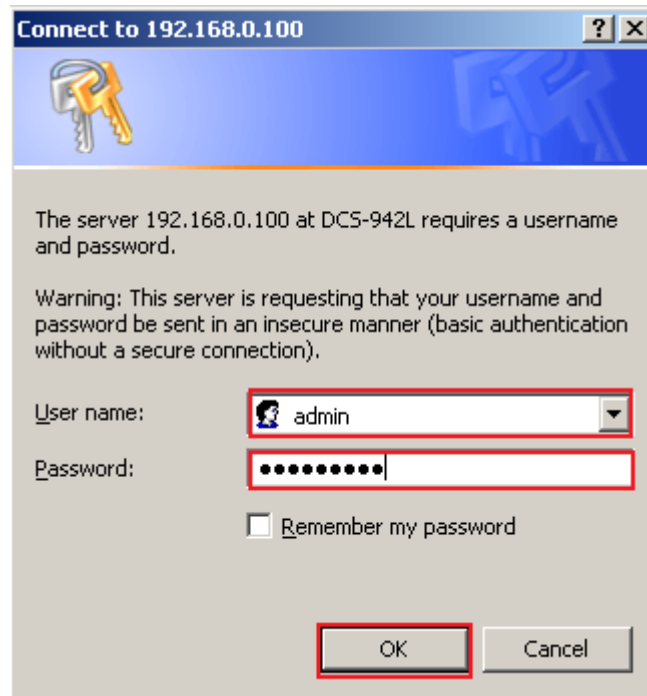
Connect to 192.168.0.100

? ×

The server 192.168.0.100 at DCS-942L requires a username and password.

Warning: This server is requesting that your username and password be sent in an insecure manner (basic authentication without a secure connection).

User name: admin

Password: ••••••••••

Remember my password

OK

Cancel